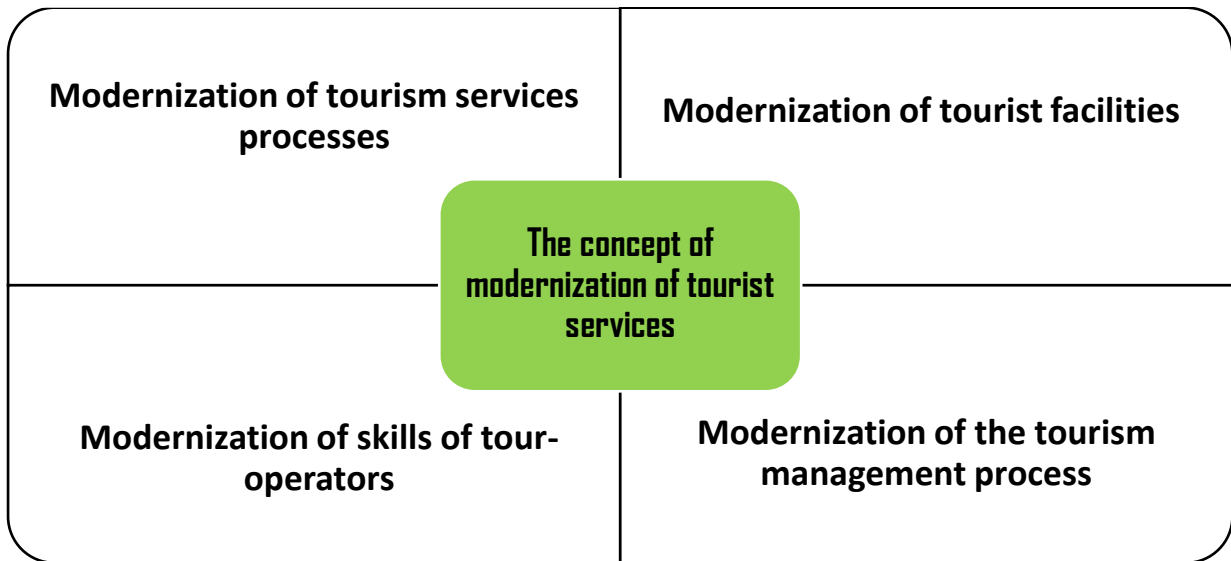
Modernization of tourism services processes

Modernization of tourist facilities

The concept of modernization of tourist services

Modernization of skills of tour-operators

Modernization of the tourism management process